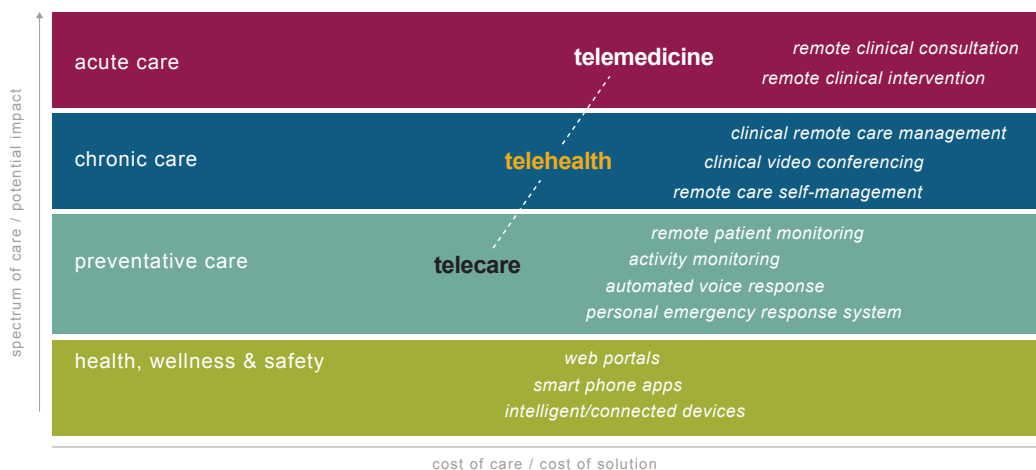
spectrum of care / potential impact

acute care

telemedicine

remote clinical consultation
remote clinical intervention

chronic care

telehealth

clinical remote care management
clinical video conferencing
remote care self-management

preventative care

telecare

remote patient monitoring
activity monitoring
automated voice response
personal emergency response system

health, wellness & safety

web portals
smart phone apps
intelligent/connected devices

cost of care / cost of solution